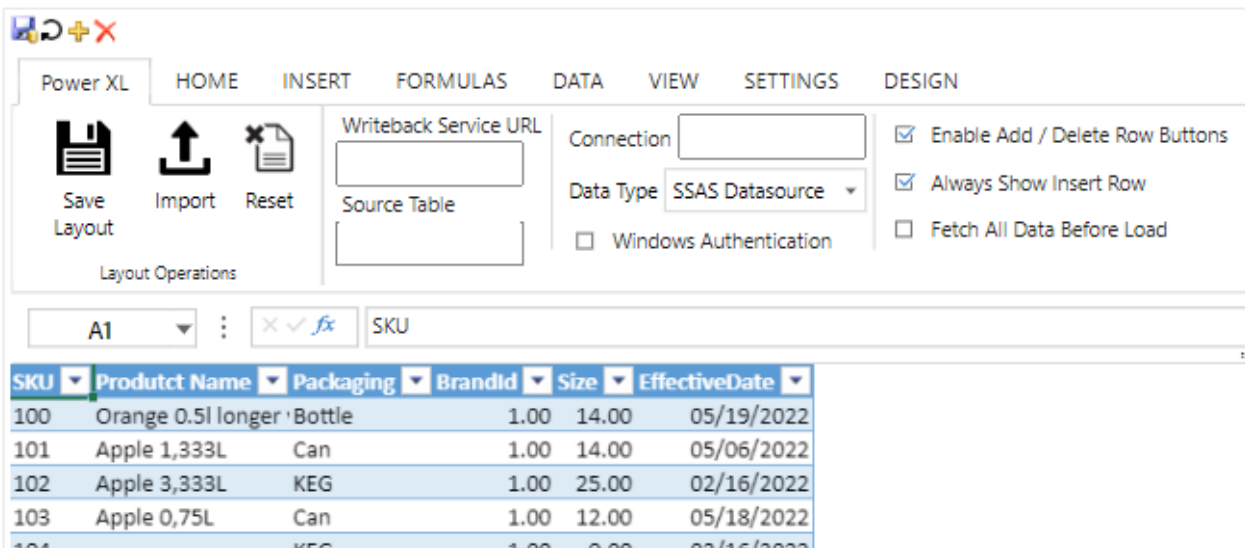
Power XL HOME INSERT FORMULAS DATA VIEW SETTINGS DESIGN

Save Layout
Import
Reset
Layout Operations

Writeback Service URL
Source Table

Connection
Data Type SSAS Datasource
☐ Windows Authentication

☑ Enable Add / Delete Row Buttons
☑ Always Show Insert Row
☐ Fetch All Data Before Load

A1
$fx$ SKU

| SKU | Produtct Name | Packaging | BrandId | Size | EffectiveDate |
|---|---|---|---|---|---|
| 100 | Orange 0.5l longer | Bottle | 1.00 | 14.00 | 05/19/2022 |
| 101 | Apple 1,333L | Can | 1.00 | 14.00 | 05/06/2022 |
| 102 | Apple 3,333L | KEG | 1.00 | 25.00 | 02/16/2022 |
| 103 | Apple 0,75L | Can | 1.00 | 12.00 | 05/18/2022 |
| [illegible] | | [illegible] | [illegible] | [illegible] | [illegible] |